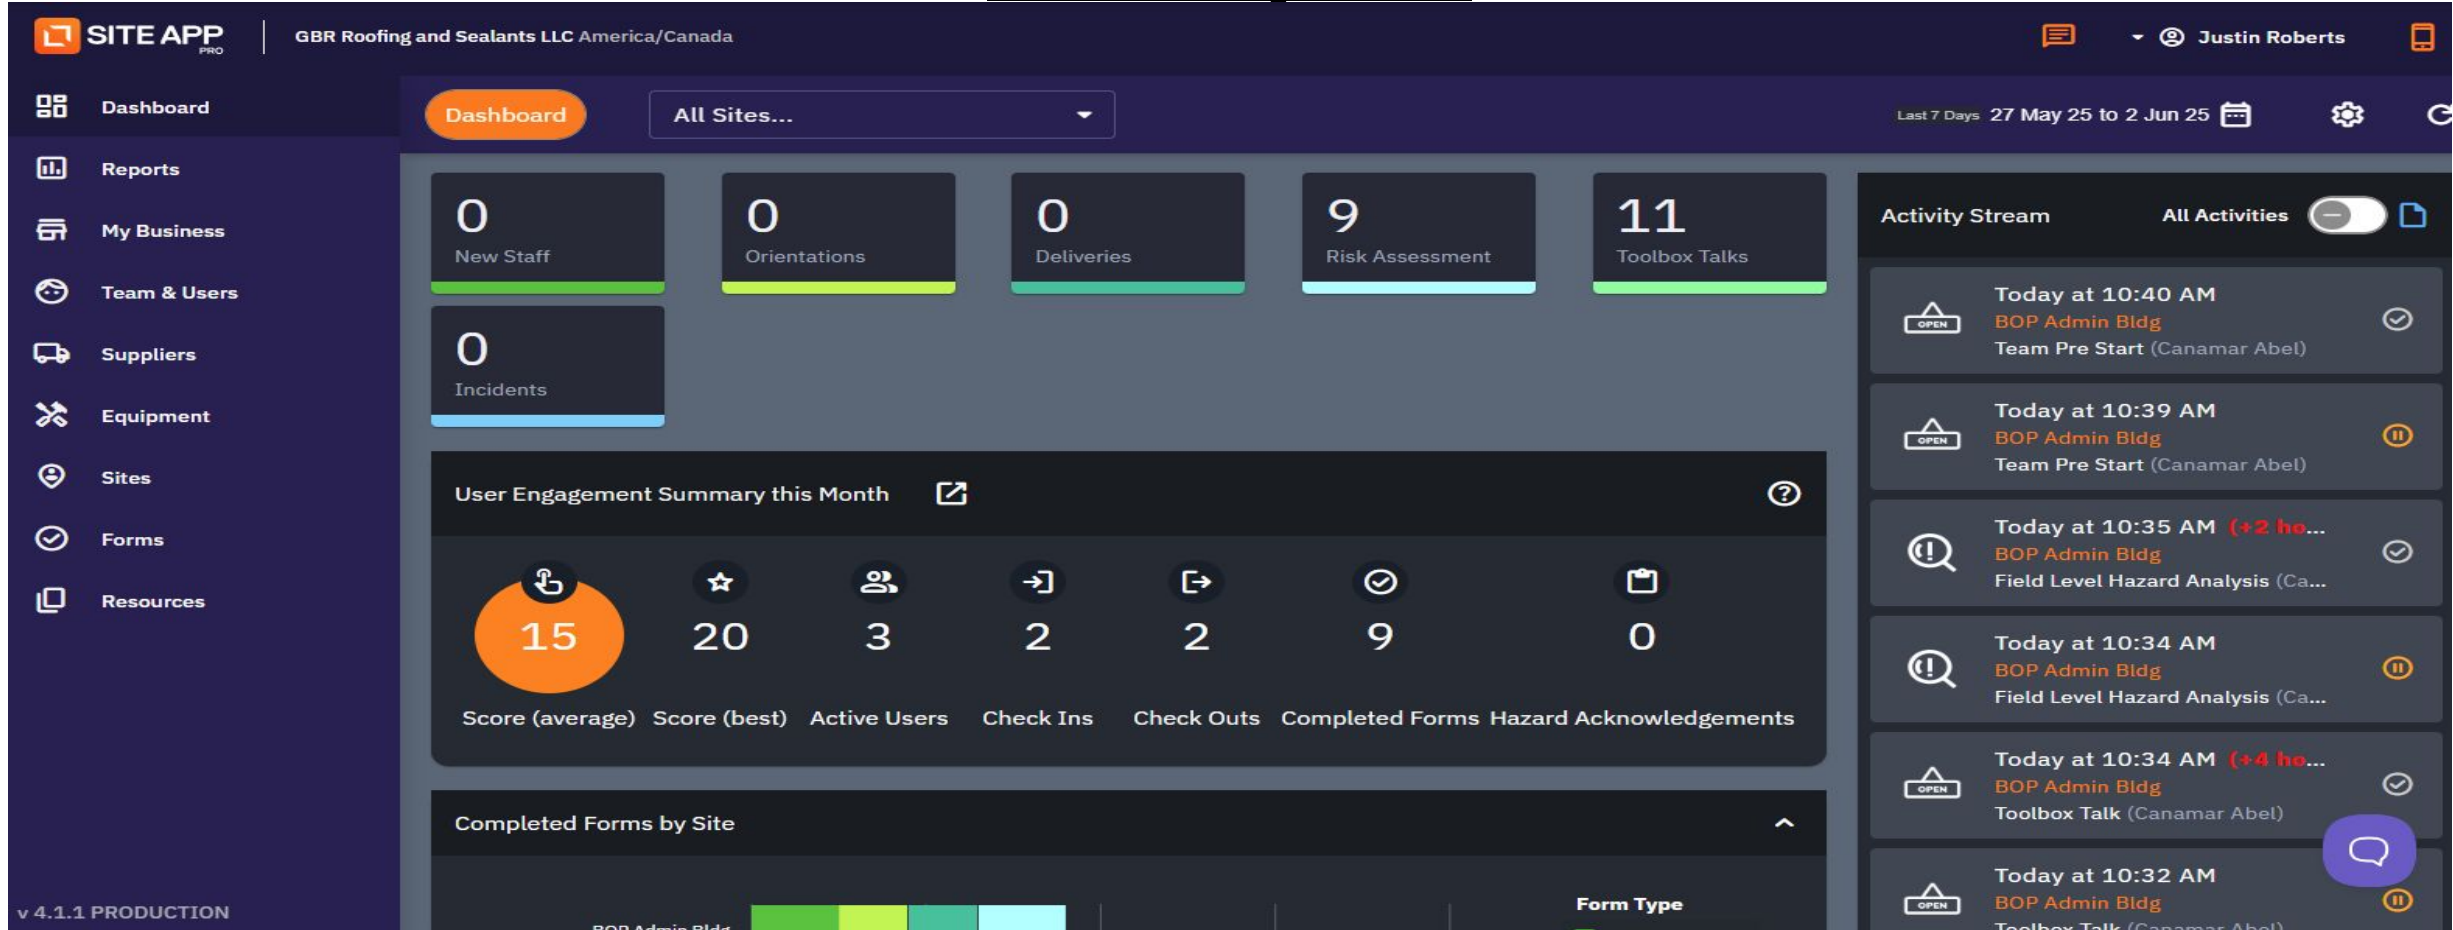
SITE APP PRO | GBR Roofing and Sealants LLC America/Canada

Justin Roberts

Dashboard
Reports
My Business
Team & Users
Suppliers
Equipment
Sites
Forms
Resources

v 4.1.1 PRODUCTION

Dashboard | All Sites...

Last 7 Days 27 May 25 to 2 Jun 25

0 New Staff
0 Orientations
0 Deliveries
9 Risk Assessment
11 Toolbox Talks
0 Incidents

User Engagement Summary this Month

| 15 | 20 | 3 | 2 | 2 | 9 | 0 |
|---|---|---|---|---|---|---|
| Score (average) | Score (best) | Active Users | Check Ins | Check Outs | Completed Forms | Hazard Acknowledgements |

Completed Forms by Site

BOP Admin Bldg

Form Type

Activity Stream | All Activities

Today at 10:40 AM
BOP Admin Bldg
Team Pre Start (Canamar Abel)

Today at 10:39 AM
BOP Admin Bldg
Team Pre Start (Canamar Abel)

Today at 10:35 AM (+2 ho...
BOP Admin Bldg
Field Level Hazard Analysis (Ca...

Today at 10:34 AM
BOP Admin Bldg
Field Level Hazard Analysis (Ca...

Today at 10:34 AM (+4 ho...
BOP Admin Bldg
Toolbox Talk (Canamar Abel)

Today at 10:32 AM
BOP Admin Bldg
Toolbox Talk (Canamar Abel)